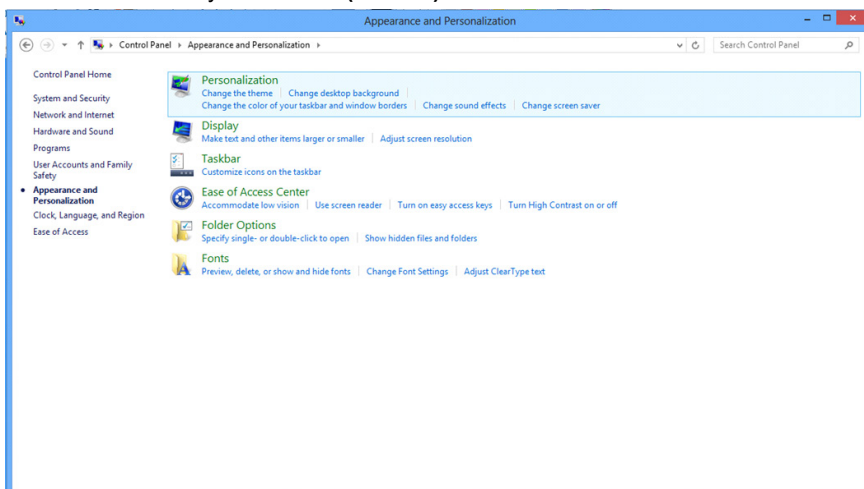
Appearance and Personalization

Control Panel › Appearance and Personalization ›

Search Control Panel

Control Panel Home

System and Security

Network and Internet

Hardware and Sound

Programs

User Accounts and Family Safety

Appearance and Personalization

Clock, Language, and Region

Ease of Access

Personalization
Change the theme | Change desktop background
Change the color of your taskbar and window borders | Change sound effects | Change screen saver

Display
Make text and other items larger or smaller | Adjust screen resolution

Taskbar
Customize icons on the taskbar

Ease of Access Center
Accommodate low vision | Use screen reader | Turn on easy access keys | Turn High Contrast on or off

Folder Options
Specify single- or double-click to open | Show hidden files and folders

Fonts
Preview, delete, or show and hide fonts | Change Font Settings | Adjust ClearType text